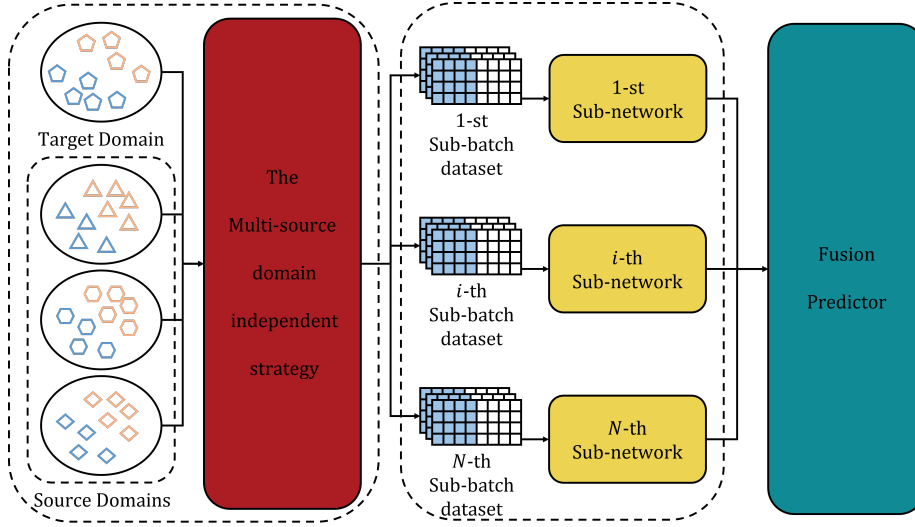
Target Domain

Source Domains

The Multi-source domain independent strategy

1-st Sub-batch dataset

$i$-th Sub-batch dataset

$N$-th Sub-batch dataset

1-st Sub-network

$i$-th Sub-network

$N$-th Sub-network

Fusion Predictor